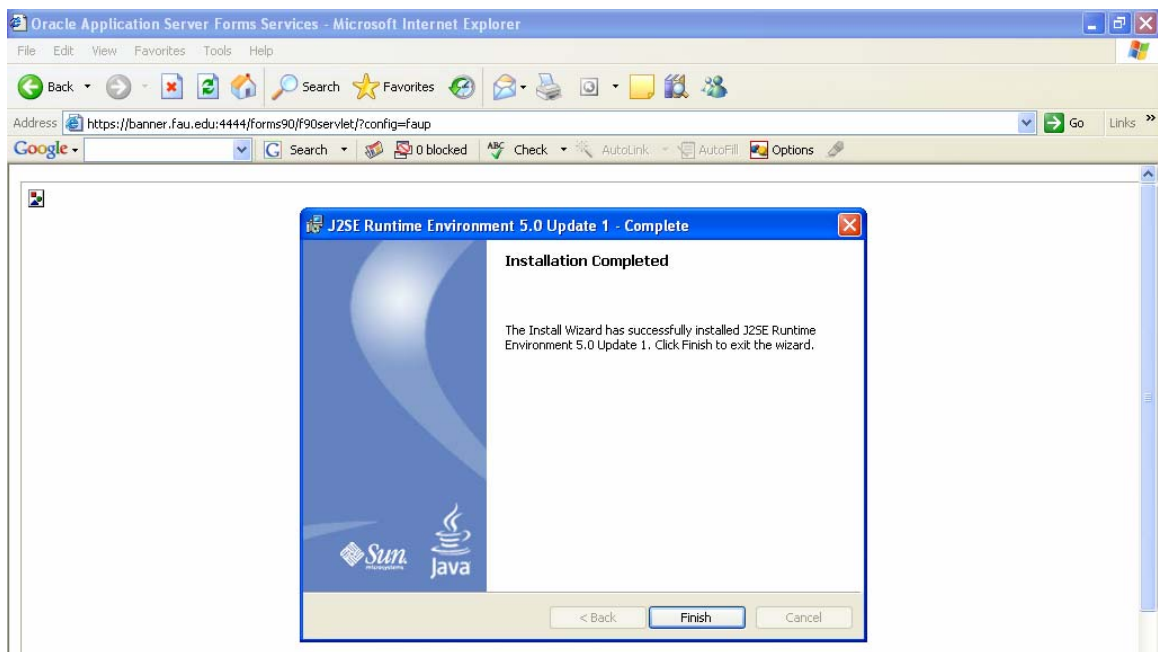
Oracle Application Server Forms Services - Microsoft Internet Explorer

File Edit View Favorites Tools Help

Back Search Favorites

Address https://banner.fau.edu:4444/forms90/f90servlet/?config=faup Go Links »

Google - Search 0 blocked Check AutoLink AutoFill Options

J2SE Runtime Environment 5.0 Update 1 - Complete

Installation Completed

The Install Wizard has successfully installed J2SE Runtime Environment 5.0 Update 1. Click Finish to exit the wizard.

Sun microsystems Java

< Back Finish Cancel